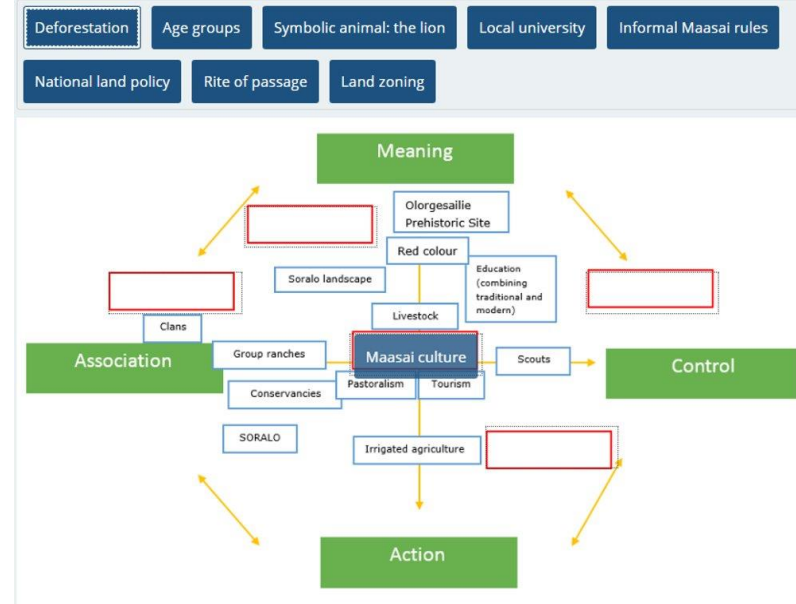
Deforestation
Age groups
Symbolic animal: the lion
Local university
Informal Maasai rules
National land policy
Rite of passage
Land zoning

Meaning

Olorgesailie Prehistoric Site

Red colour

Soralo landscape

Education (combining traditional and modern)

Livestock

Clans

Association

Group ranches

Maasai culture

Scouts

Control

Conservancies

Pastoralism

Tourism

SORALO

Irrigated agriculture

Action